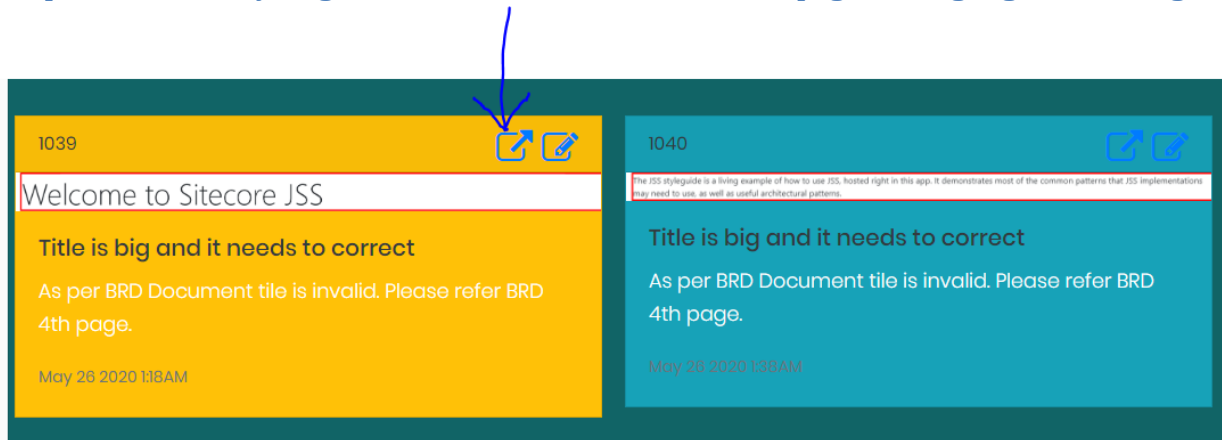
1039

Welcome to Sitecore JSS

Title is big and it needs to correct

As per BRD Document tile is invalid. Please refer BRD 4th page.

May 26 2020 1:18AM

1040

The JSS styleguide is a living example of how to use JSS, hosted right in this app. It demonstrates most of the common patterns that JSS implementations may need to use, as well as useful architectural patterns.

Title is big and it needs to correct

As per BRD Document tile is invalid. Please refer BRD 4th page.

May 26 2020 1:38AM